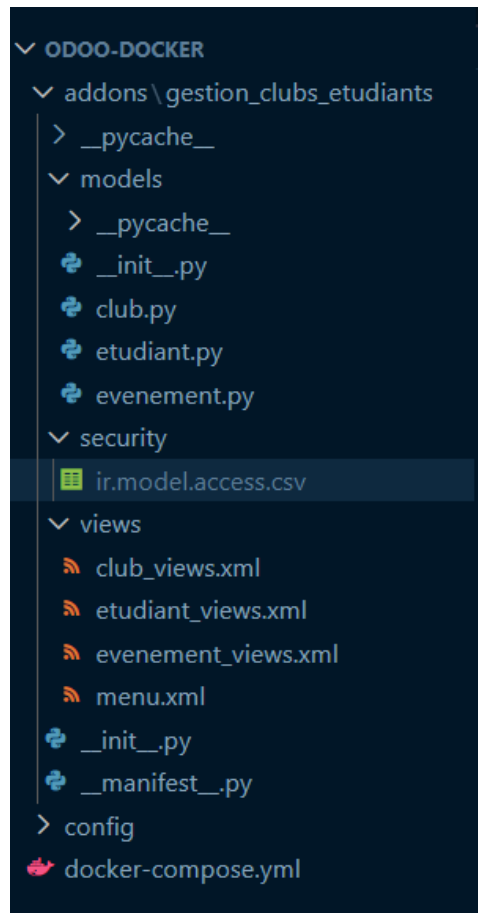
ODOO-DOCKER

addons \ gestion_clubs_etudiants

__pycache__

models

__pycache__

__init__.py

club.py

etudiant.py

evenement.py

security

ir.model.access.csv

views

club_views.xml

etudiant_views.xml

evenement_views.xml

menu.xml

__init__.py

__manifest__.py

config

docker-compose.yml